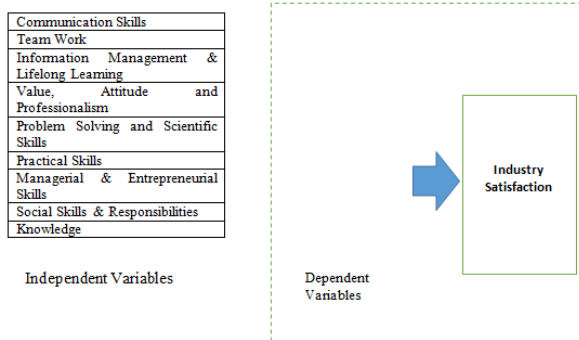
| Communication Skills |
|---|
| Team Work |
| Information Management & Lifelong Learning |
| Value, Attitude and Professionalism |
| Problem Solving and Scientific Skills |
| Practical Skills |
| Managerial & Entrepreneurial Skills |
| Social Skills & Responsibilities |
| Knowledge |

Independent Variables

Industry Satisfaction

Dependent Variables